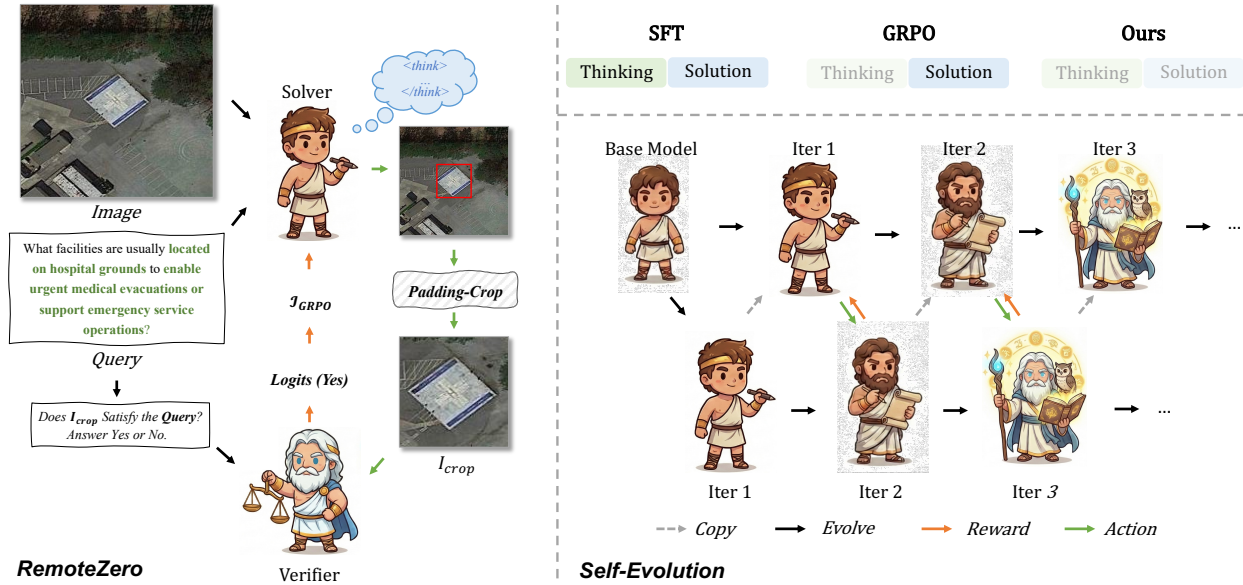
Image

What facilities are usually located on hospital grounds to enable urgent medical evacuations or support emergency service operations?

Query

Does $I_{crop}$ Satisfy the Query? Answer Yes or No.

Solver

<think>
...
</think>

Padding-Crop

$I_{crop}$

$\mathcal{J}_{GRPO}$

Logits (Yes)

Verifier

RemoteZero

SFT

Thinking Solution

GRPO

Thinking Solution

Ours

Thinking Solution

Base Model

Iter 1

Iter 2

Iter 3

...

Iter 1

Iter 2

Iter 3

...

Copy Evolve Reward Action

Self-Evolution